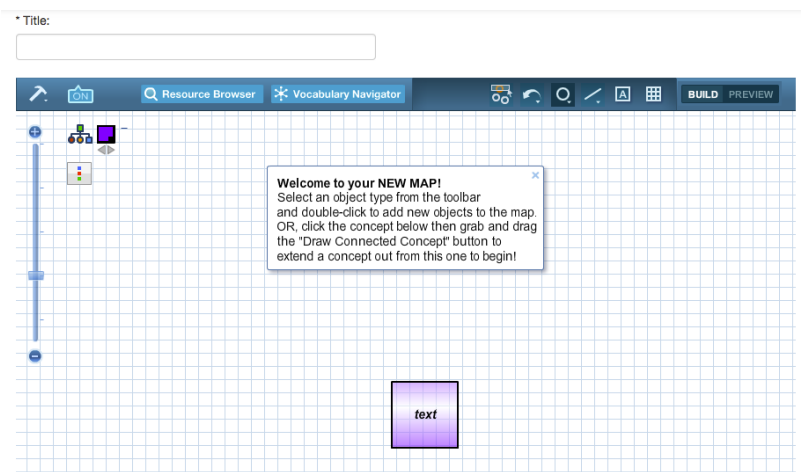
* Title:

ON

Resource Browser

Vocabulary Navigator

BUILD PREVIEW

Welcome to your NEW MAP!
Select an object type from the toolbar and double-click to add new objects to the map. OR, click the concept below then grab and drag the "Draw Connected Concept" button to extend a concept out from this one to begin!

text